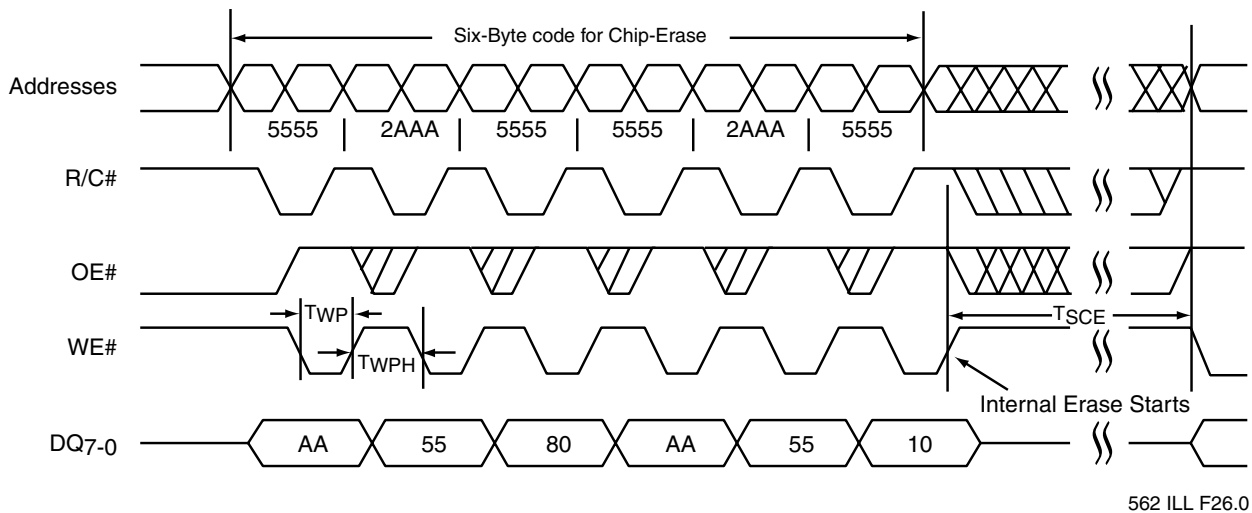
Six-Byte code for Chip-Erase

Addresses

5555 | 2AAA | 5555 | 5555 | 2AAA | 5555

R/C#

OE#

$T_{WP}$

WE#

$T_{WPH}$

$T_{SCE}$

Internal Erase Starts

$DQ_{7-0}$

AA

55

80

AA

55

10

562 ILL F26.0